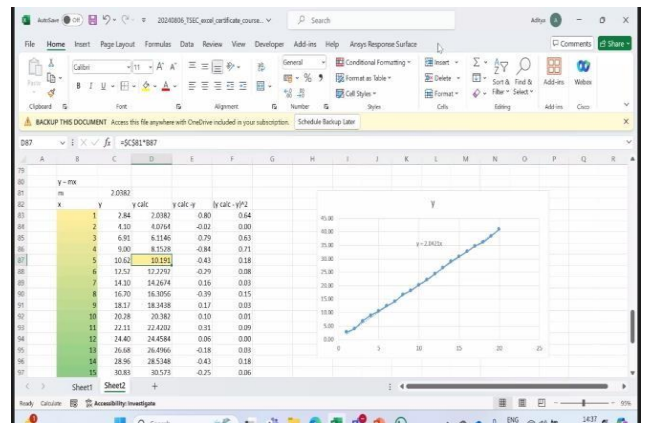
AutoSave Off 20240806_TSEC_excel_certificate_course... Search Aditya

File Home Insert Page Layout Formulas Data Review View Developer Add-ins Help Ansys Response Surface Comments Share

Paste Calibri 11 General Conditional Formatting Format as Table Cell Styles Insert Delete Format Sort & Filter Find & Select Add-ins Webex

Clipboard Font Alignment Number Styles Cells Editing Add-ins Cisco

BACKUP THIS DOCUMENT Access this file anywhere with OneDrive included in your subscription. Schedule Backup Later

D87 $f_x$ =$C$81*B87

| | A | B | C | D | E | F |
|---|---|---|---|---|---|---|
| 79 | | | | | | |
| 80 | | y ~ mx | | | | |
| 81 | | m | 2.0382 | | | |
| 82 | | x | y | y calc | y calc -y | (y calc - y)^2 |
| 83 | | 1 | 2.84 | 2.0382 | -0.80 | 0.64 |
| 84 | | 2 | 4.10 | 4.0764 | -0.02 | 0.00 |
| 85 | | 3 | 6.91 | 6.1146 | -0.79 | 0.63 |
| 86 | | 4 | 9.00 | 8.1528 | -0.84 | 0.71 |
| 87 | | 5 | 10.62 | 10.191 | -0.43 | 0.18 |
| 88 | | 6 | 12.52 | 12.2292 | -0.29 | 0.08 |
| 89 | | 7 | 14.10 | 14.2674 | 0.16 | 0.03 |
| 90 | | 8 | 16.70 | 16.3056 | -0.39 | 0.15 |
| 91 | | 9 | 18.17 | 18.3438 | 0.17 | 0.03 |
| 92 | | 10 | 20.28 | 20.382 | 0.10 | 0.01 |
| 93 | | 11 | 22.11 | 22.4202 | 0.31 | 0.09 |
| 94 | | 12 | 24.40 | 24.4584 | 0.06 | 0.00 |
| 95 | | 13 | 26.68 | 26.4966 | -0.18 | 0.03 |
| 96 | | 14 | 28.96 | 28.5348 | -0.43 | 0.18 |
| 97 | | 15 | 30.83 | 30.573 | -0.25 | 0.06 |

y

y = 2.0415x

45.00
40.00
35.00
30.00
25.00
20.00
15.00
10.00
5.00
0.00
0 5 10 15 20 25

Sheet1 Sheet2 +

Ready Calculate Accessibility: Investigate

ENG 14:37